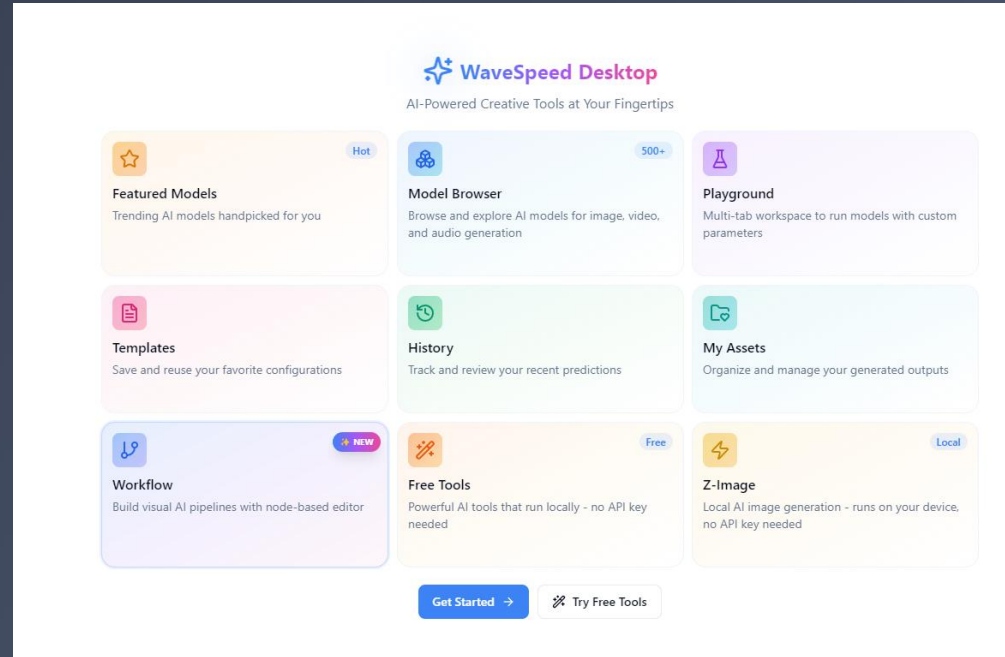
WaveSpeed Desktop

AI-Powered Creative Tools at Your Fingertips

Hot
Featured Models
Trending AI models handpicked for you

500+
Model Browser
Browse and explore AI models for image, video, and audio generation

Playground
Multi-tab workspace to run models with custom parameters

Templates
Save and reuse your favorite configurations

History
Track and review your recent predictions

My Assets
Organize and manage your generated outputs

NEW
Workflow
Build visual AI pipelines with node-based editor

Free
Free Tools
Powerful AI tools that run locally - no API key needed

Local
Z-Image
Local AI image generation - runs on your device, no API key needed

Get Started →

Try Free Tools